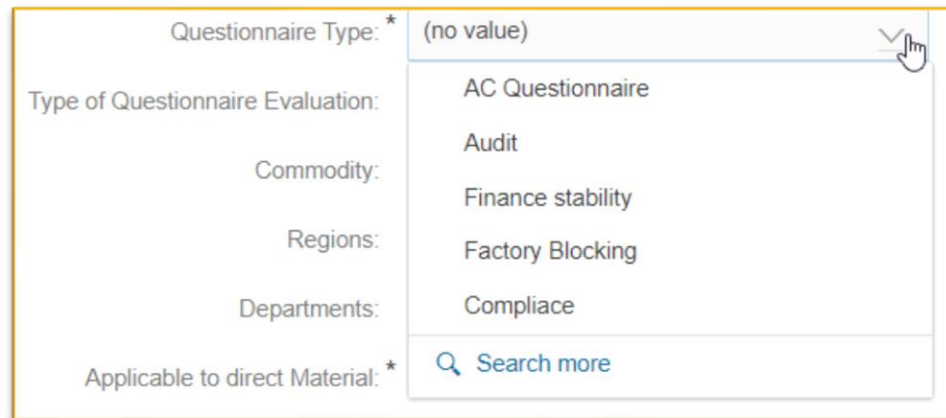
Questionnaire Type: * (no value)

Type of Questionnaire Evaluation:

Commodity:

Regions:

Departments:

Applicable to direct Material: *

AC Questionnaire

Audit

Finance stability

Factory Blocking

Compliace

Search more